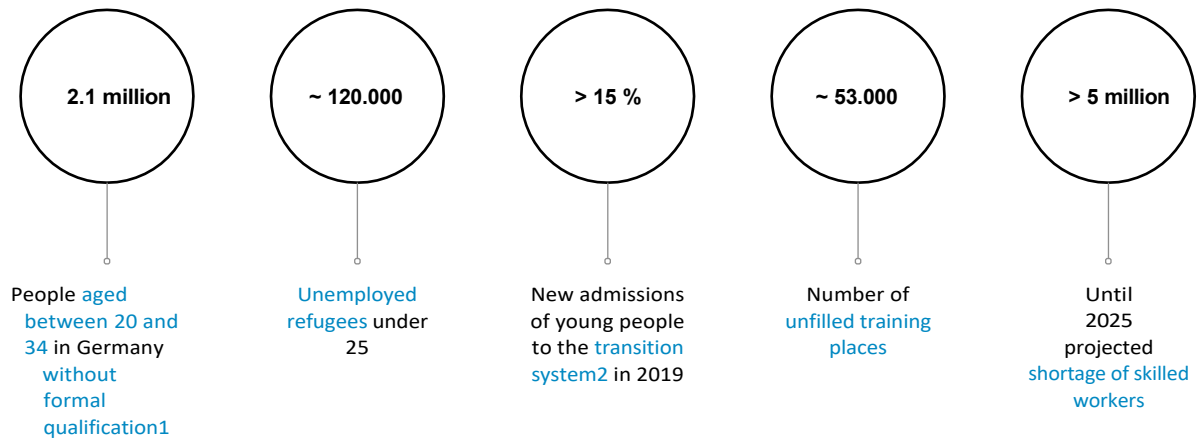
2.1 million

People aged between 20 and 34 in Germany without formal qualification1

~ 120.000

Unemployed refugees under 25

> 15 %

New admissions of young people to the transition system2 in 2019

~ 53.000

Number of unfilled training places

> 5 million

Until 2025 projected shortage of skilled workers